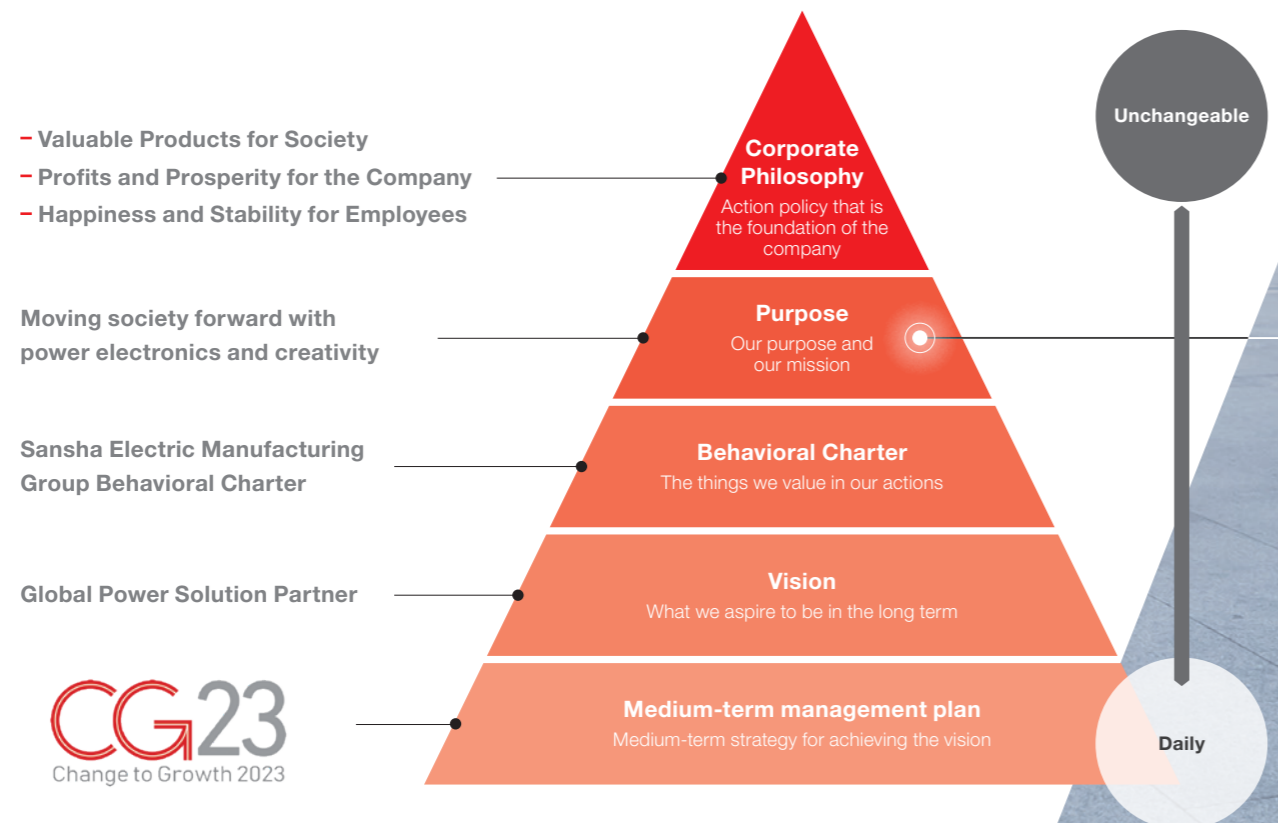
– Valuable Products for Society
– Profits and Prosperity for the Company
– Happiness and Stability for Employees

Corporate Philosophy
Action policy that is the foundation of the company

Unchangeable

Moving society forward with power electronics and creativity

Purpose
Our purpose and our mission

Sansha Electric Manufacturing Group Behavioral Charter

Behavioral Charter
The things we value in our actions

Global Power Solution Partner

Vision
What we aspire to be in the long term

CG23
Change to Growth 2023

Medium-term management plan
Medium-term strategy for achieving the vision

Daily